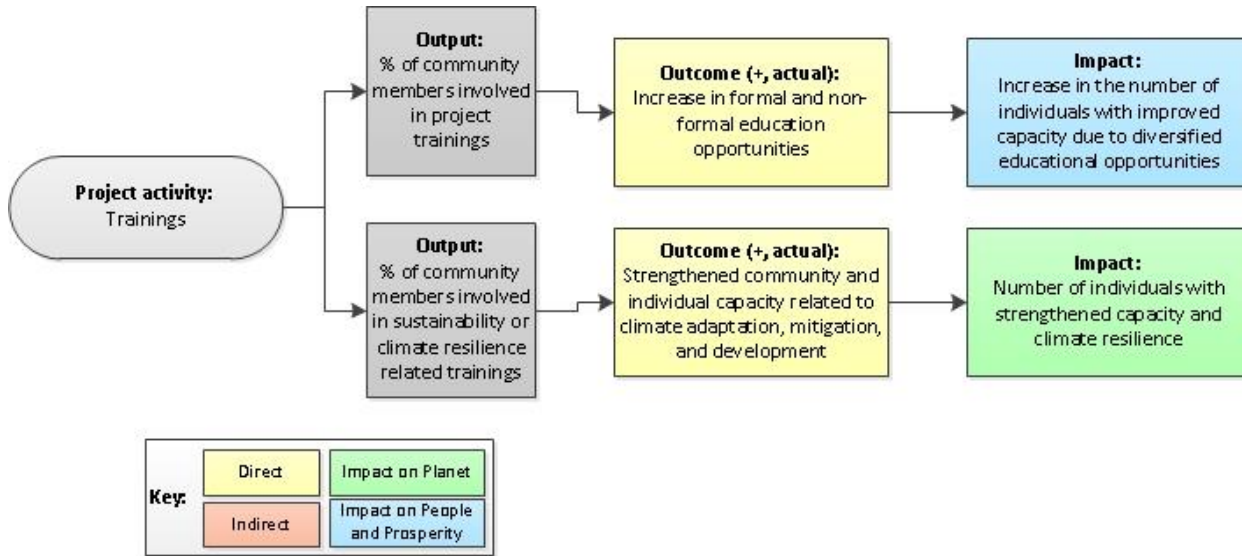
Project activity:
Trainings

Output:
% of community members involved in project trainings

Outcome (+, actual):
Increase in formal and non-formal education opportunities

Impact:
Increase in the number of individuals with improved capacity due to diversified educational opportunities

Output:
% of community members involved in sustainability or climate resilience related trainings

Outcome (+, actual):
Strengthened community and individual capacity related to climate adaptation, mitigation, and development

Impact:
Number of individuals with strengthened capacity and climate resilience

Key:
| Direct | Impact on Planet |
|---|---|
| Indirect | Impact on People and Prosperity |